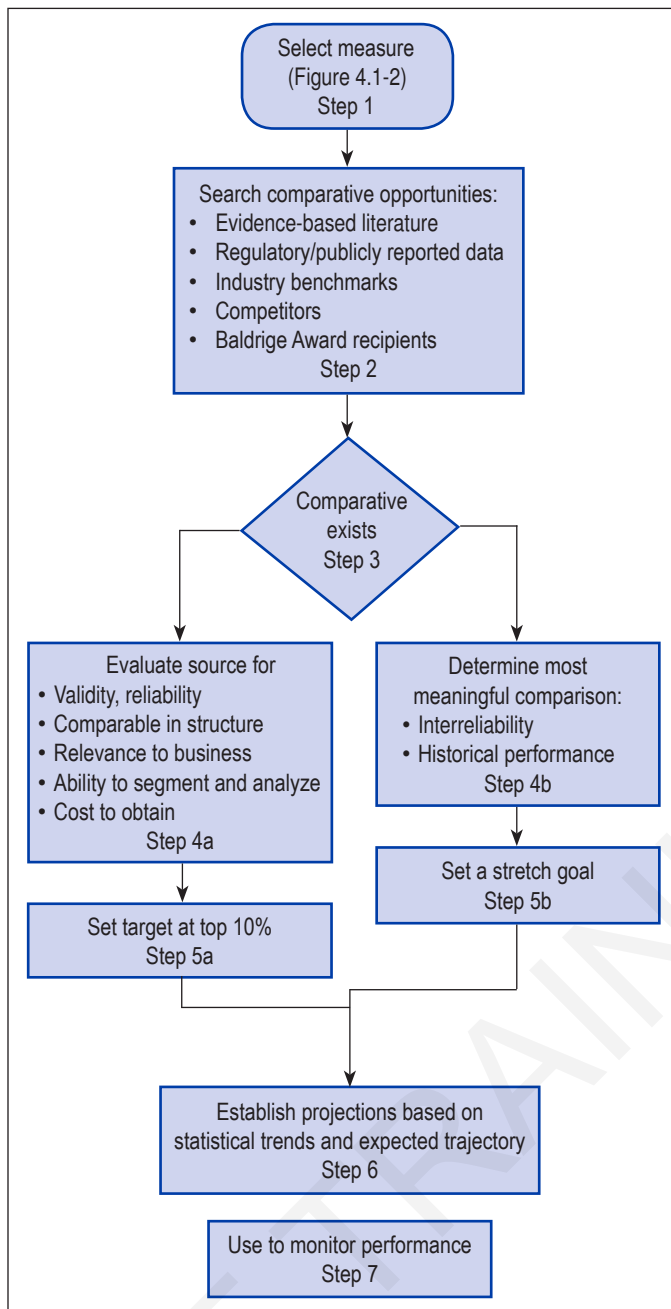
Select measure
(Figure 4.1-2)
Step 1

Search comparative opportunities:
• Evidence-based literature
• Regulatory/publicly reported data
• Industry benchmarks
• Competitors
• Baldrige Award recipients
Step 2

Comparative exists
Step 3

Evaluate source for
• Validity, reliability
• Comparable in structure
• Relevance to business
• Ability to segment and analyze
• Cost to obtain
Step 4a

Determine most meaningful comparison:
• Interreliability
• Historical performance
Step 4b

Set target at top 10%
Step 5a

Set a stretch goal
Step 5b

Establish projections based on statistical trends and expected trajectory
Step 6

Use to monitor performance
Step 7